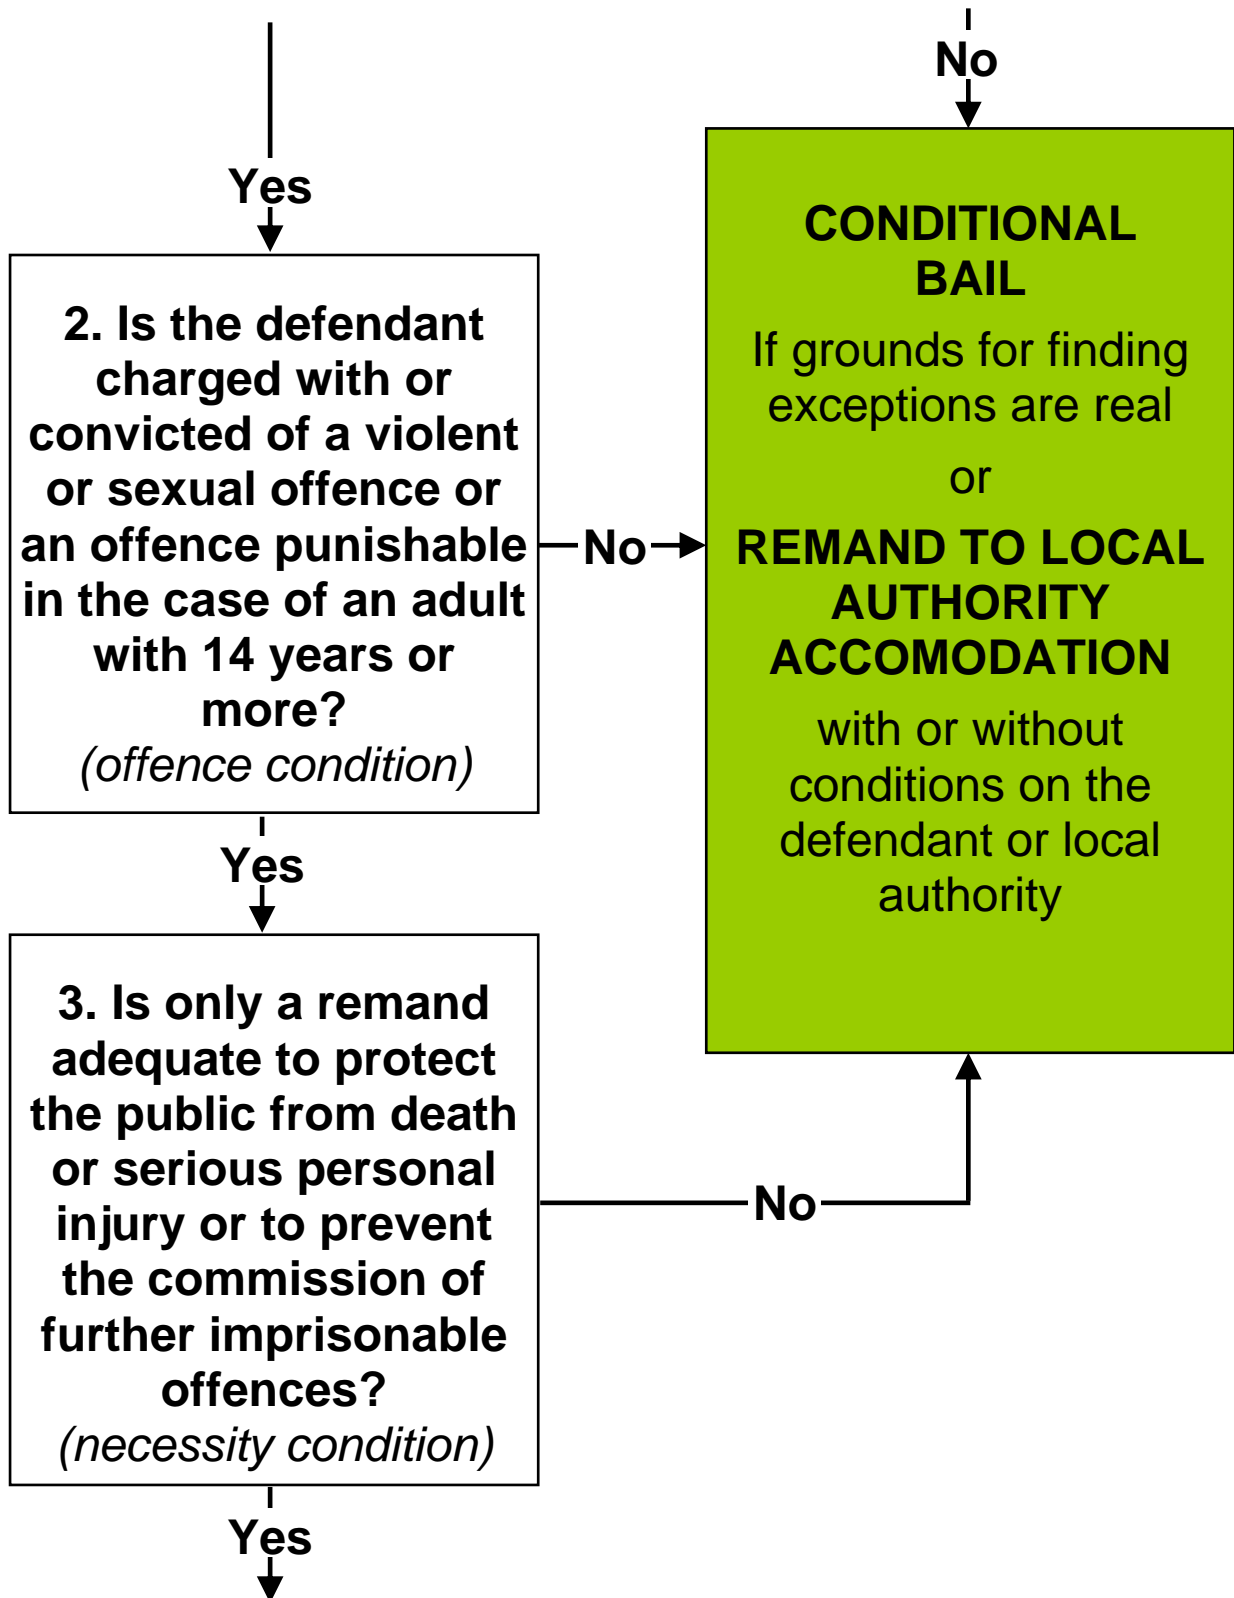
Yes

No

2. Is the defendant charged with or convicted of a violent or sexual offence or an offence punishable in the case of an adult with 14 years or more?
(offence condition)

No

CONDITIONAL BAIL
If grounds for finding exceptions are real
or
REMAND TO LOCAL AUTHORITY ACCOMODATION
with or without conditions on the defendant or local authority

Yes

3. Is only a remand adequate to protect the public from death or serious personal injury or to prevent the commission of further imprisonable offences?
(necessity condition)

No

Yes